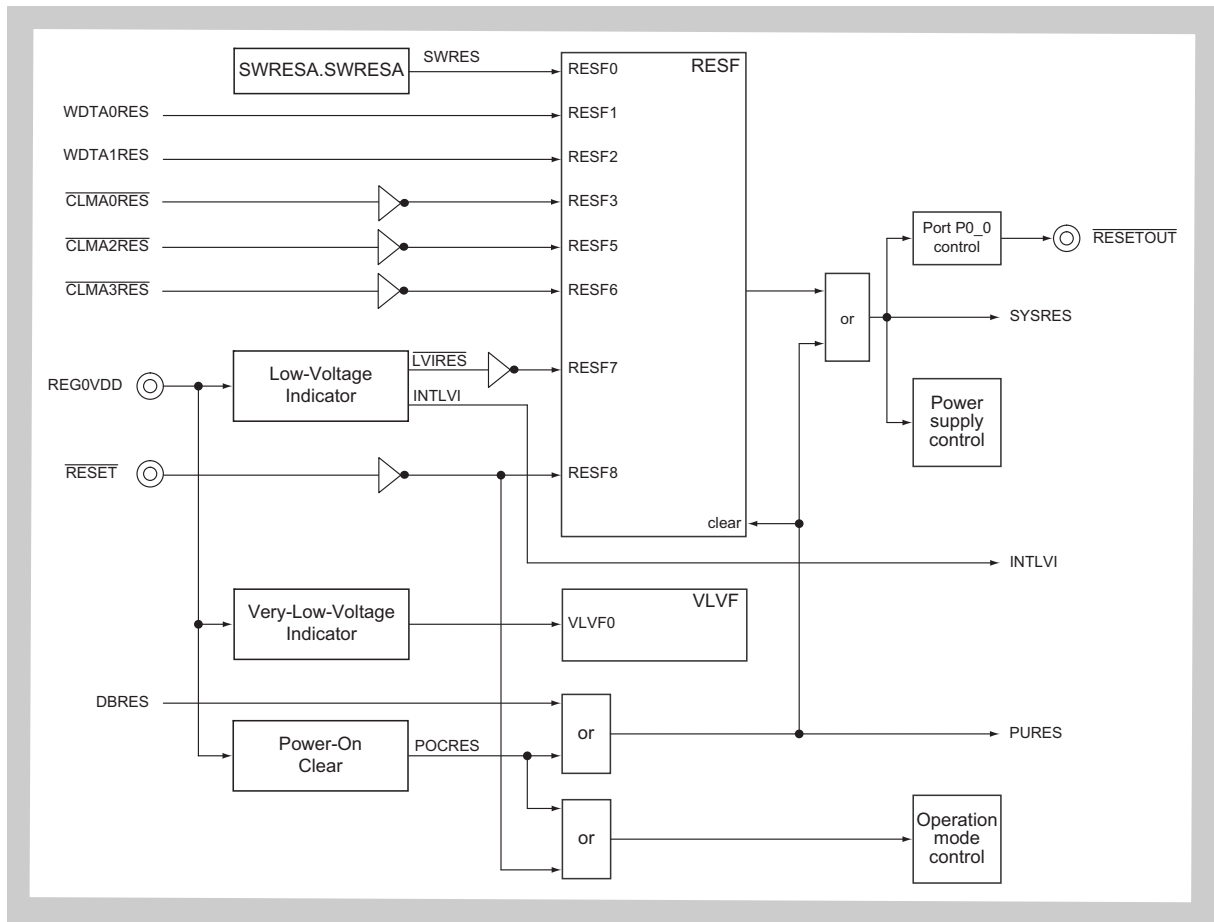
SWRESA.SWRESA
SWRES
RESF
RESF0
WDTA0RES
RESF1
WDTA1RES
RESF2
$\overline{\text{CLMA0RES}}$
RESF3
$\overline{\text{CLMA2RES}}$
RESF5
$\overline{\text{CLMA3RES}}$
RESF6
Port P0_0 control
$\overline{\text{RESETOUT}}$
or
SYSRES
REG0VDD
Low-Voltage Indicator
$\overline{\text{LVIRES}}$
RESF7
INTLVI
Power supply control
$\overline{\text{RESET}}$
RESF8
clear
INTLVI
Very-Low-Voltage Indicator
VLVF
VLVF0
DBRES
or
PURES
Power-On Clear
POCRES
or
Operation mode control